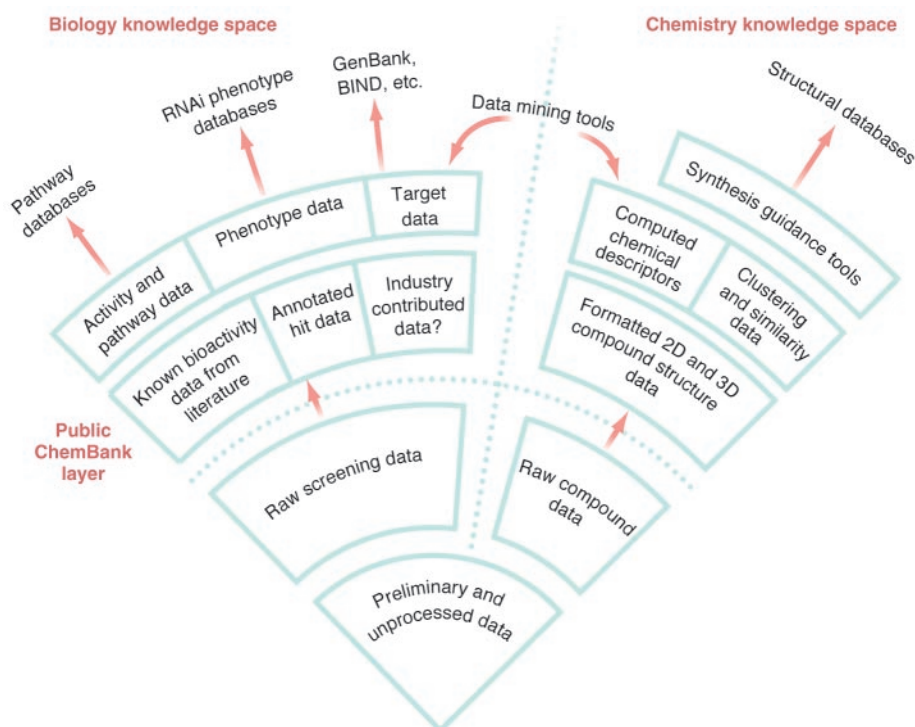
Biology knowledge space

Chemistry knowledge space

GenBank, BIND, etc.

RNAi phenotype databases

Data mining tools

Structural databases

Pathway databases

Target data

Phenotype data

Synthesis guidance tools

Computed chemical descriptors

Activity and pathway data

Industry contributed data?

Annotated hit data

Clustering and similarity data

Known bioactivity data from literature

Formatted 2D and 3D compound structure data

Public ChemBank layer

Raw screening data

Raw compound data

Preliminary and unprocessed data